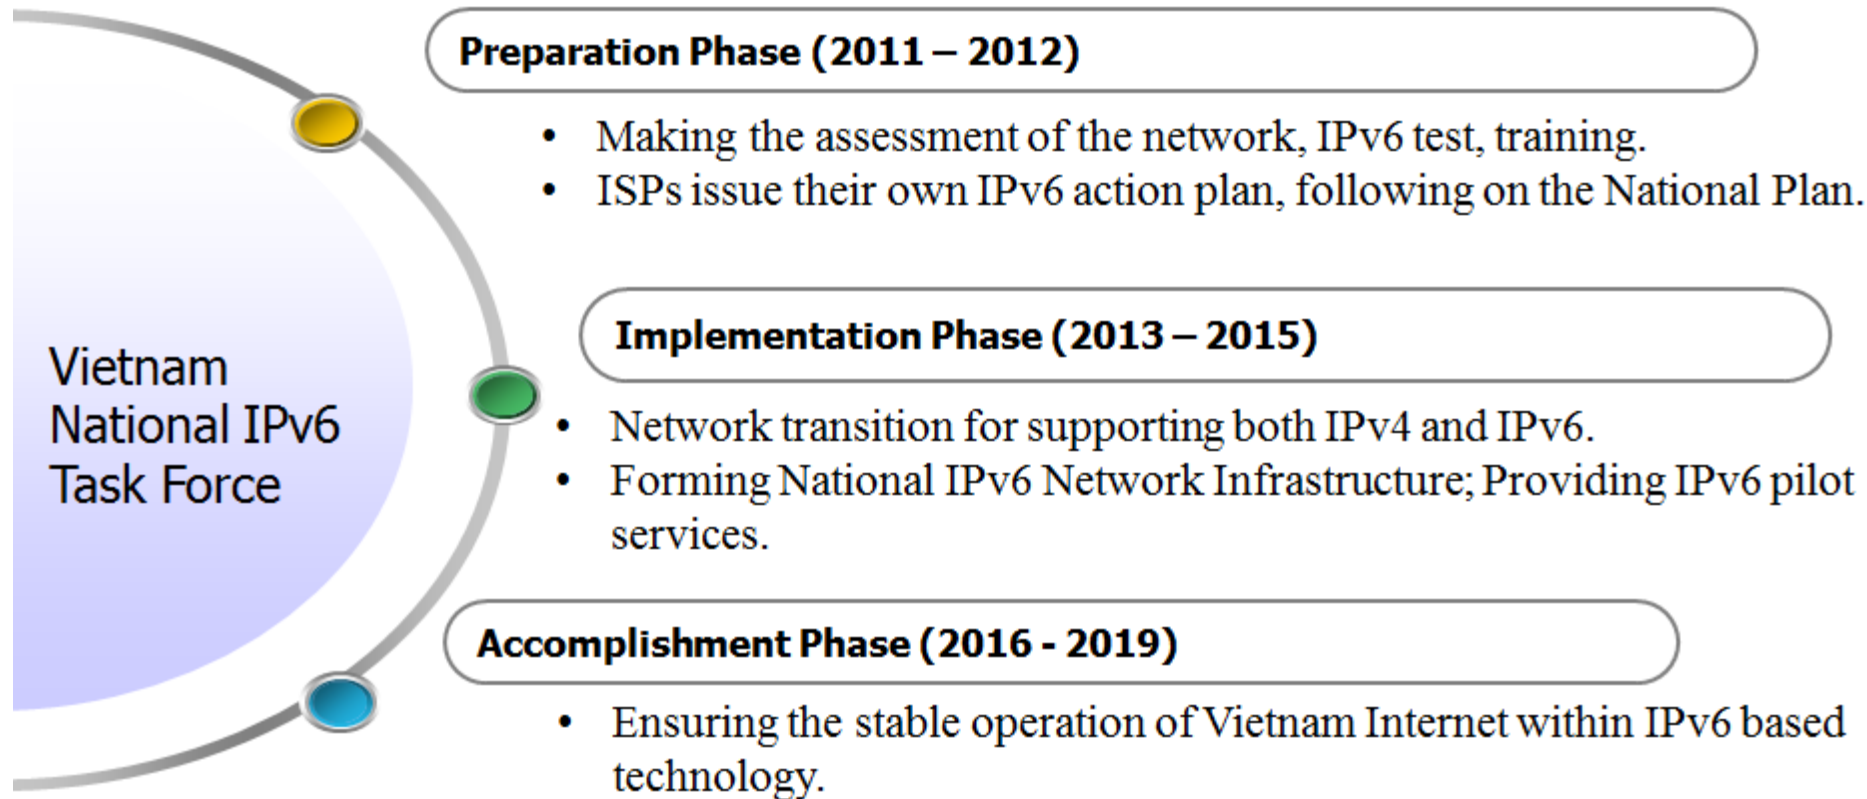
Vietnam National IPv6 Task Force

Preparation Phase (2011 – 2012)

• Making the assessment of the network, IPv6 test, training.
• ISPs issue their own IPv6 action plan, following on the National Plan.

Implementation Phase (2013 – 2015)

• Network transition for supporting both IPv4 and IPv6.
• Forming National IPv6 Network Infrastructure; Providing IPv6 pilot services.

Accomplishment Phase (2016 - 2019)

• Ensuring the stable operation of Vietnam Internet within IPv6 based technology.